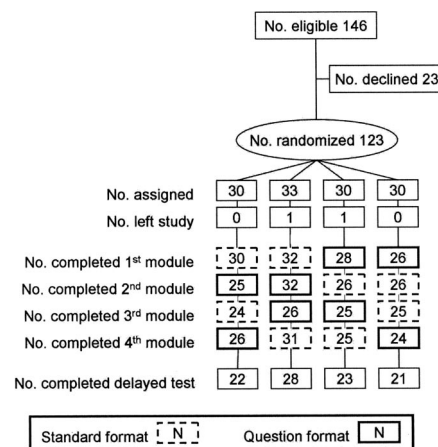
No. eligible 146

No. declined 23

No. randomized 123

No. assigned
30
33
30
30

No. left study
0
1
1
0

No. completed 1st module
30
32
28
26

No. completed 2nd module
25
32
26
26

No. completed 3rd module
24
26
25
25

No. completed 4th module
26
31
25
24

No. completed delayed test
22
28
23
21

Standard format N

Question format N